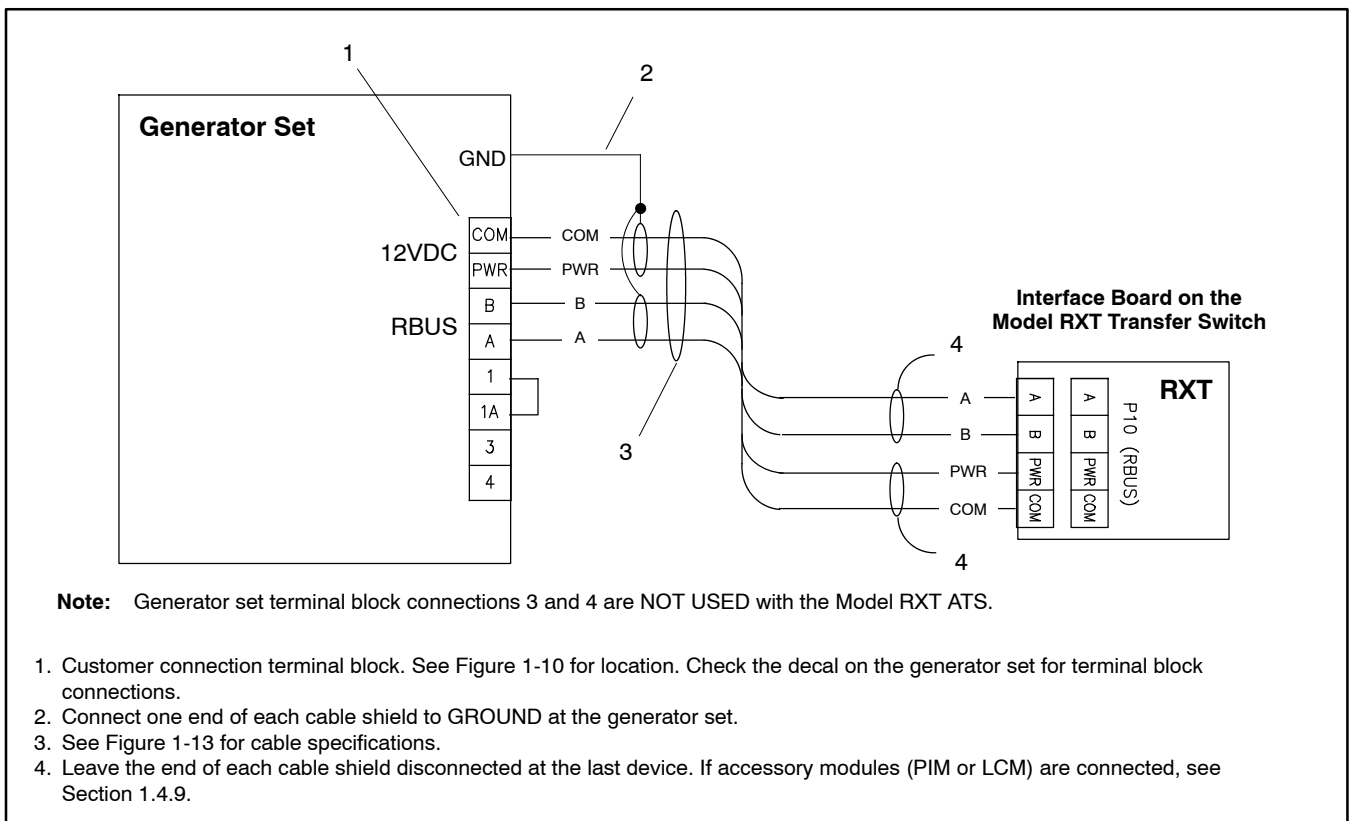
1

2

Generator Set

GND

COM
PWR
B
A
1
1A
3
4

12VDC

RBUS

COM
PWR
B
A

3

Interface Board on the Model RXT Transfer Switch

4

RXT

A
B
PWR
COM

A
B
PWR
COM

A
B
PWR
COM

P10 (RBUS)

4

Note: Generator set terminal block connections 3 and 4 are NOT USED with the Model RXT ATS.

1. Customer connection terminal block. See Figure 1-10 for location. Check the decal on the generator set for terminal block connections.
2. Connect one end of each cable shield to GROUND at the generator set.
3. See Figure 1-13 for cable specifications.
4. Leave the end of each cable shield disconnected at the last device. If accessory modules (PIM or LCM) are connected, see Section 1.4.9.